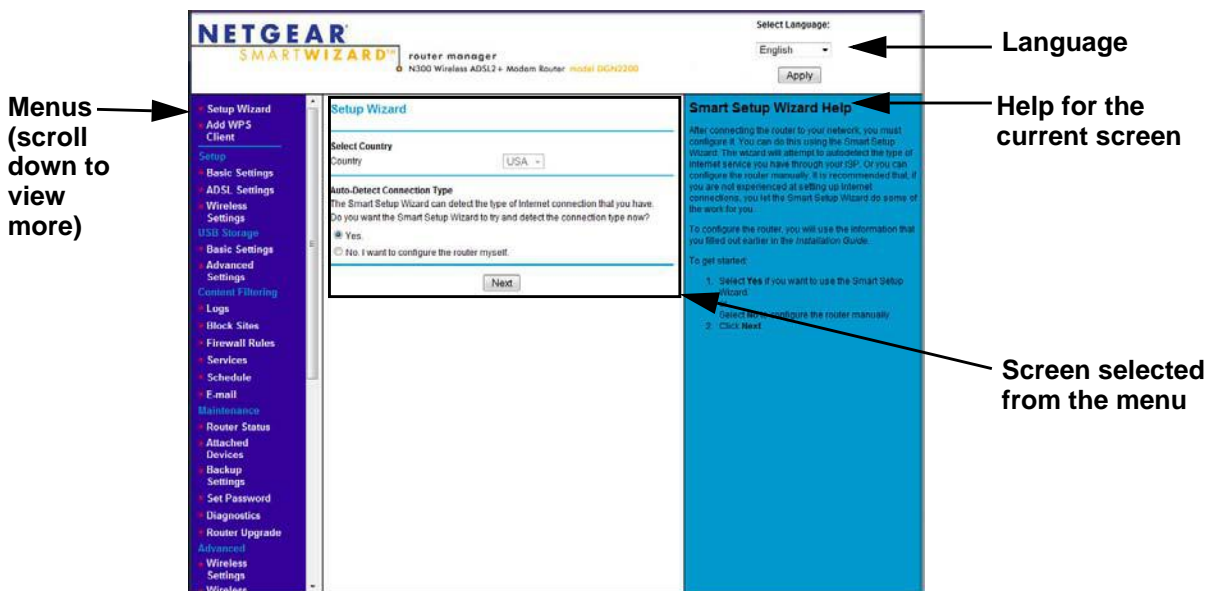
NETGEAR
SMARTWIZARD™ router manager
N300 Wireless ADSL2+ Modem Router model DGN2200

Select Language:
English
Apply

Language

Menus (scroll down to view more)

Help for the current screen

Setup Wizard
Add WPS Client
Setup
Basic Settings
ADSL Settings
Wireless Settings
USB Storage
Basic Settings
Advanced Settings
Content Filtering
Logs
Block Sites
Firewall Rules
Services
Schedule
E-mail
Maintenance
Router Status
Attached Devices
Backup Settings
Set Password
Diagnostics
Router Upgrade
Advanced
Wireless Settings
Wireless

Setup Wizard

Select Country
Country USA

Auto-Detect Connection Type
The Smart Setup Wizard can detect the type of Internet connection that you have. Do you want the Smart Setup Wizard to try and detect the connection type now?
Yes.
No. I want to configure the router myself.

Next

Smart Setup Wizard Help

After connecting the router to your network, you must configure it. You can do this using the Smart Setup Wizard. The wizard will attempt to autodetect the type of Internet service you have through your ISP. Or you can configure the router manually. It is recommended that, if you are not experienced at setting up Internet connections, you let the Smart Setup Wizard do some of the work for you.

To configure the router, you will use the information that you filled out earlier in the Installation Guide.

To get started:

1. Select Yes if you want to use the Smart Setup Wizard.
Or
Select No to configure the router manually.
2. Click Next.

Screen selected from the menu